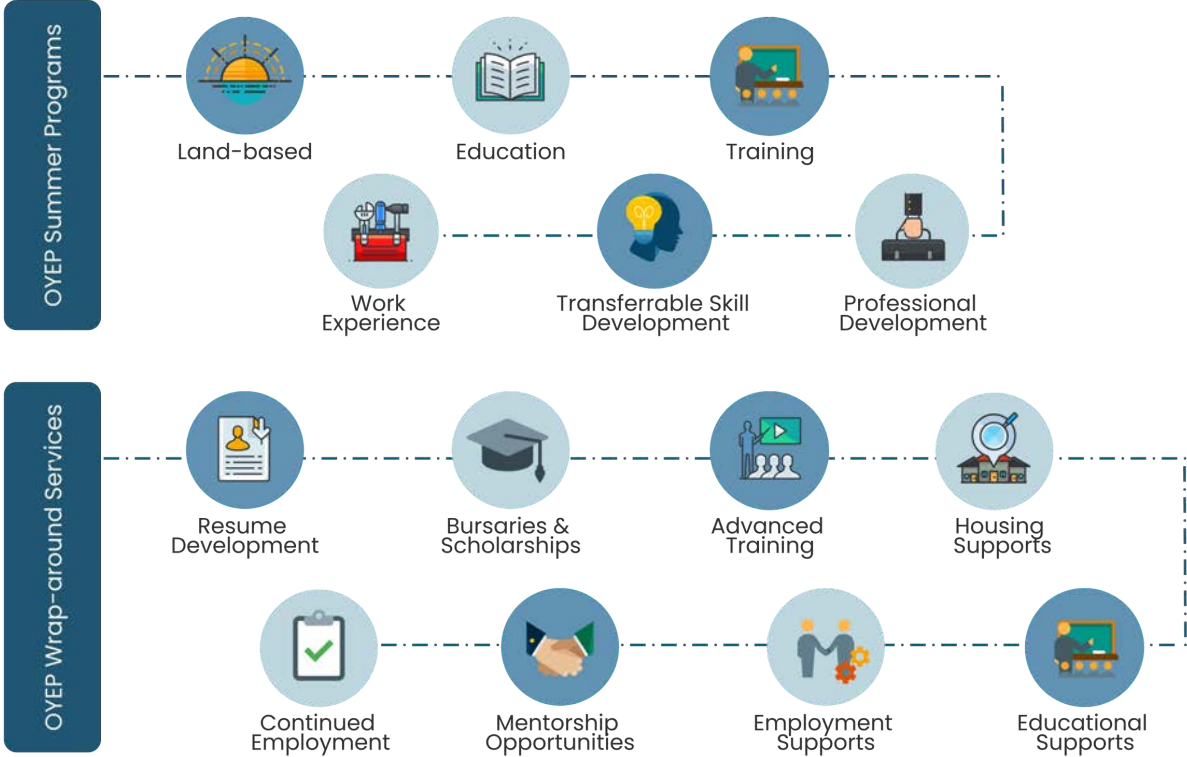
OYEP Summer Programs

Land-based

Education

Training

Work Experience

Transferrable Skill Development

Professional Development

OYEP Wrap-around Services

Resume Development

Bursaries & Scholarships

Advanced Training

Housing Supports

Continued Employment

Mentorship Opportunities

Employment Supports

Educational Supports